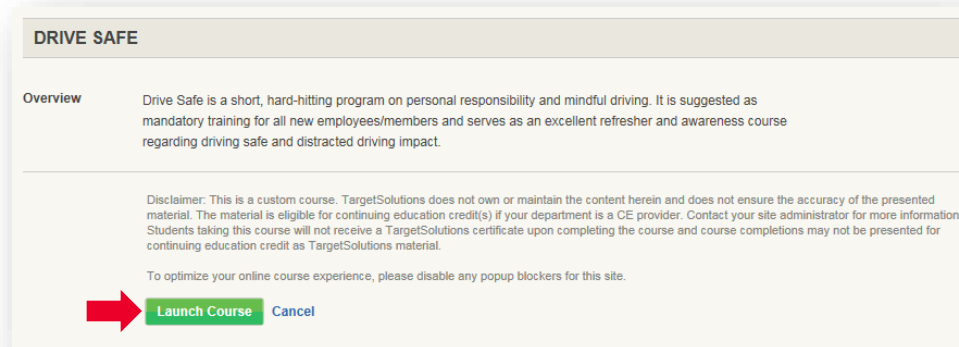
DRIVE SAFE

Overview

Drive Safe is a short, hard-hitting program on personal responsibility and mindful driving. It is suggested as mandatory training for all new employees/members and serves as an excellent refresher and awareness course regarding driving safe and distracted driving impact.

Disclaimer: This is a custom course. TargetSolutions does not own or maintain the content herein and does not ensure the accuracy of the presented material. The material is eligible for continuing education credit(s) if your department is a CE provider. Contact your site administrator for more information. Students taking this course will not receive a TargetSolutions certificate upon completing the course and course completions may not be presented for continuing education credit as TargetSolutions material.

To optimize your online course experience, please disable any popup blockers for this site.

Launch Course Cancel